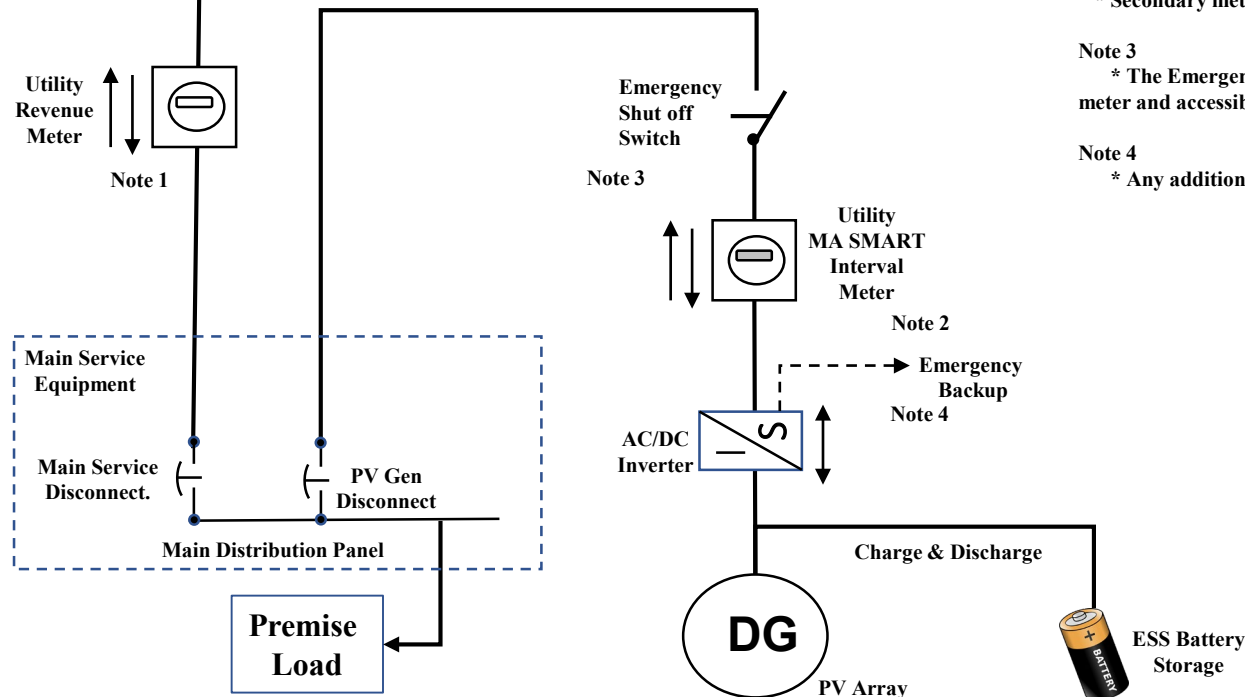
* Secondary met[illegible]

Note 3
* The Emergen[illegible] meter and accessi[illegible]

Note 4
* Any addition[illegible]

Utility Revenue Meter

Note 1

Emergency Shut off Switch

Note 3

Utility MA SMART Interval Meter

Note 2

Emergency Backup

Note 4

Main Service Equipment

Main Service Disconnect.

PV Gen Disconnect

Main Distribution Panel

AC/DC Inverter

Charge & Discharge

Premise Load

DG

PV Array

BATTERY

ESS Battery Storage